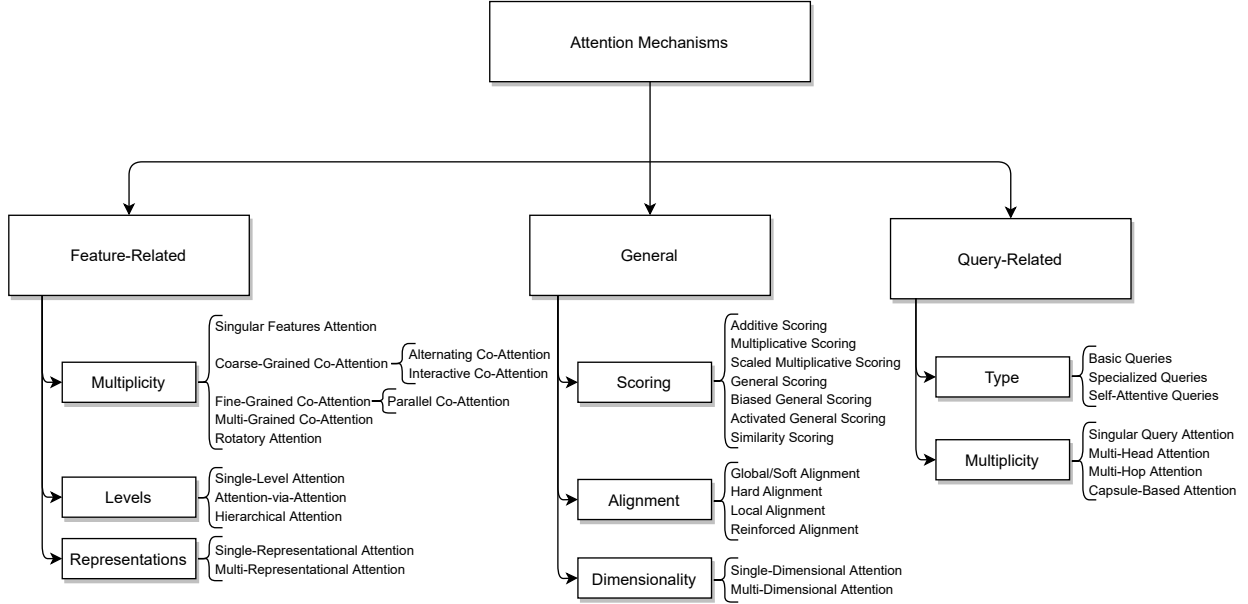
Attention Mechanisms

Feature-Related

Multiplicity

Singular Features Attention
Coarse-Grained Co-Attention
Alternating Co-Attention
Interactive Co-Attention
Fine-Grained Co-Attention
Parallel Co-Attention
Multi-Grained Co-Attention
Rotatory Attention

Levels

Single-Level Attention
Attention-via-Attention
Hierarchical Attention

Representations

Single-Representational Attention
Multi-Representational Attention

General

Scoring

Additive Scoring
Multiplicative Scoring
Scaled Multiplicative Scoring
General Scoring
Biased General Scoring
Activated General Scoring
Similarity Scoring

Alignment

Global/Soft Alignment
Hard Alignment
Local Alignment
Reinforced Alignment

Dimensionality

Single-Dimensional Attention
Multi-Dimensional Attention

Query-Related

Type

Basic Queries
Specialized Queries
Self-Attentive Queries

Multiplicity

Singular Query Attention
Multi-Head Attention
Multi-Hop Attention
Capsule-Based Attention